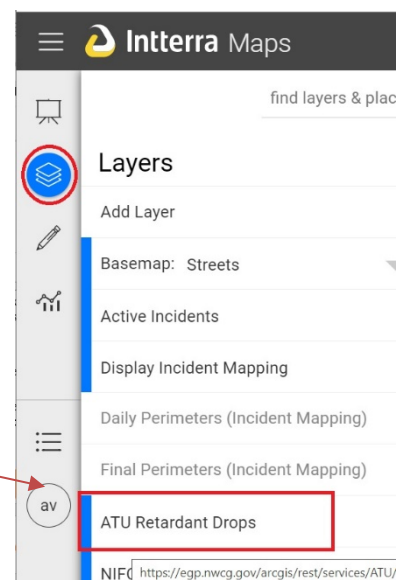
Intterra Maps

find layers & plac

Layers

Add Layer

Basemap: Streets

Active Incidents

Display Incident Mapping

Daily Perimeters (Incident Mapping)

Final Perimeters (Incident Mapping)

av

ATU Retardant Drops

NIF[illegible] https://egp.nwcg.gov/arcgis/rest/services/ATU/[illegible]